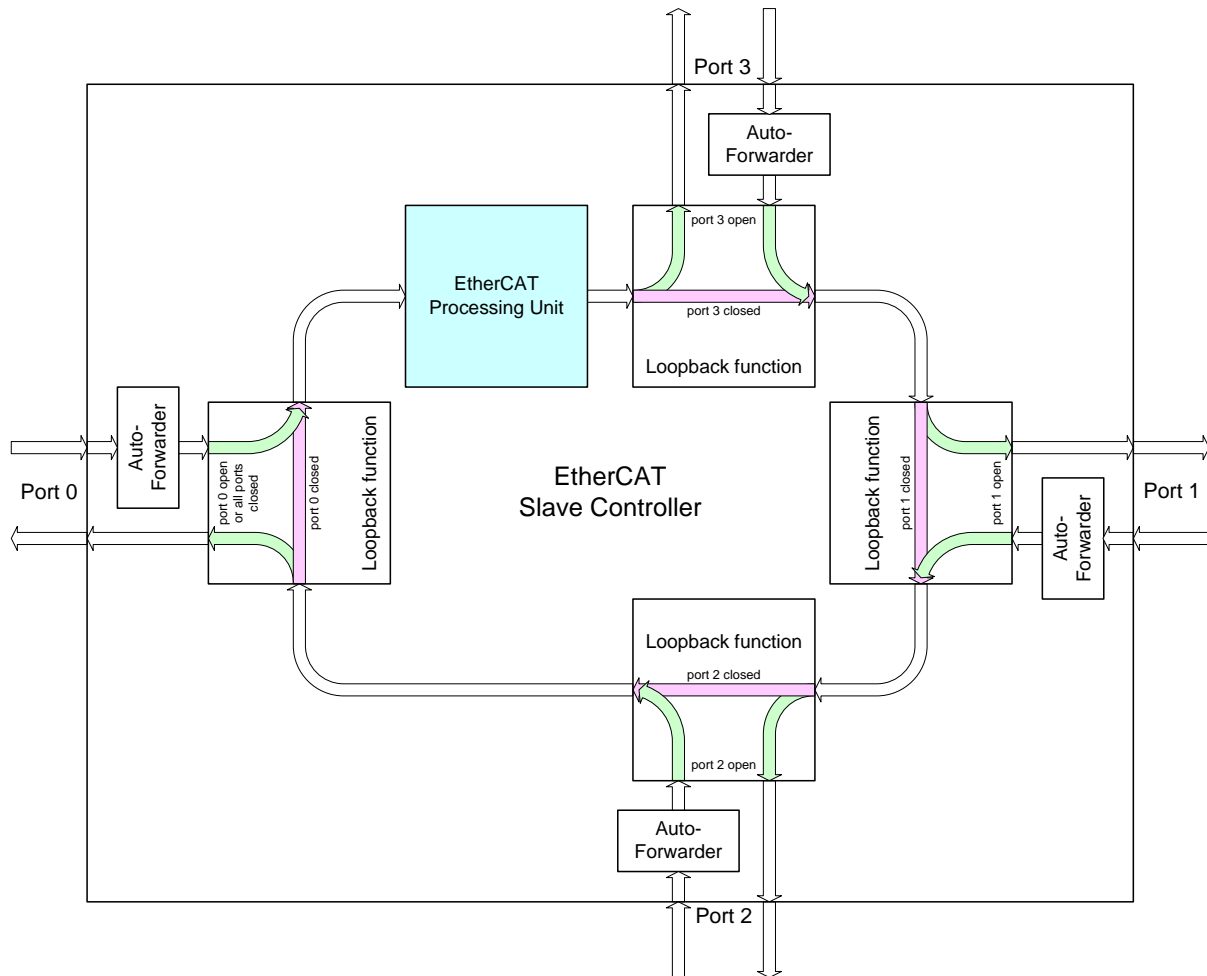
Port 3

Auto-Forwarder

port 3 open

EtherCAT Processing Unit

port 3 closed

Loopback function

Auto-Forwarder

Port 0

port 0 open or all ports closed

port 0 closed

Loopback function

EtherCAT Slave Controller

Loopback function

port 1 closed

port 1 open

Auto-Forwarder

Port 1

Loopback function

port 2 closed

port 2 open

Auto-Forwarder

Port 2